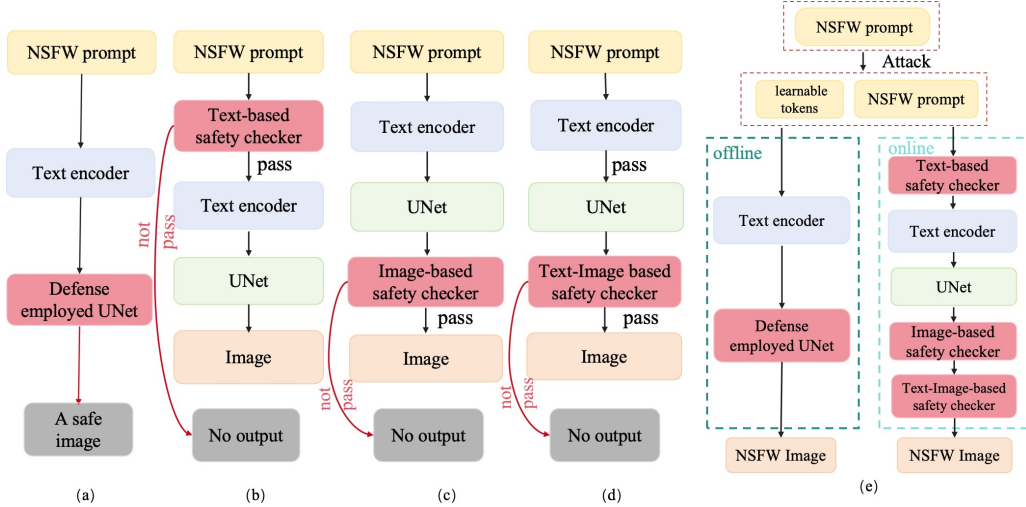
NSFW prompt

Text encoder

Defense employed UNet

A safe image

(a)

NSFW prompt

Text-based safety checker

pass

not pass

Text encoder

UNet

Image

No output

(b)

NSFW prompt

Text encoder

UNet

Image-based safety checker

pass

not pass

Image

No output

(c)

NSFW prompt

Text encoder

pass

UNet

Text-Image based safety checker

pass

not pass

Image

No output

(d)

NSFW prompt

Attack

learnable tokens

NSFW prompt

offline

Text encoder

Defense employed UNet

NSFW Image

online

Text-based safety checker

Text encoder

UNet

Image-based safety checker

Text-Image-based safety checker

NSFW Image

(e)